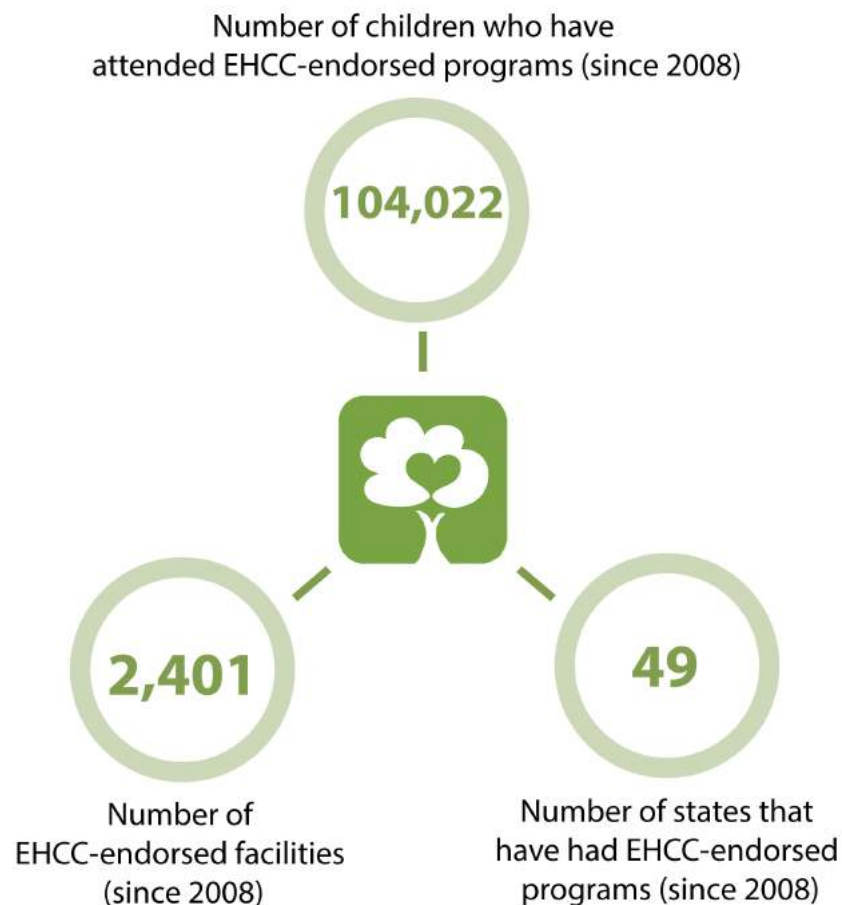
Number of children who have attended EHCC-endorsed programs (since 2008)

104,022

2,401

49

Number of EHCC-endorsed facilities (since 2008)

Number of states that have had EHCC-endorsed programs (since 2008)